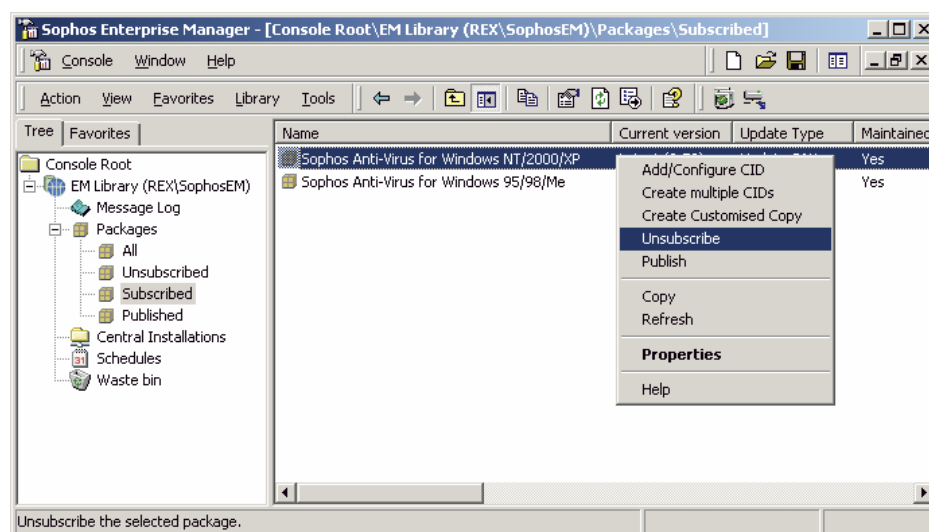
Sophos Enterprise Manager - [Console Root\EM Library (REX\SophosEM)\Packages\Subscribed]

Console Window Help

Action View Favorites Library Tools

Tree Favorites

Console Root
EM Library (REX\SophosEM)
Message Log
Packages
All
Unsubscribed
Subscribed
Published
Central Installations
Schedules
Waste bin

| Name | Current version | Update Type | Maintained |
|---|---|---|---|
| Sophos Anti-Virus for Windows NT/2000/XP | | | Yes |
| Sophos Anti-Virus for Windows 95/98/Me | | | Yes |

Add/Configure CID
Create multiple CIDs
Create Customised Copy
Unsubscribe
Publish
Copy
Refresh
Properties
Help

Unsubscribe the selected package.